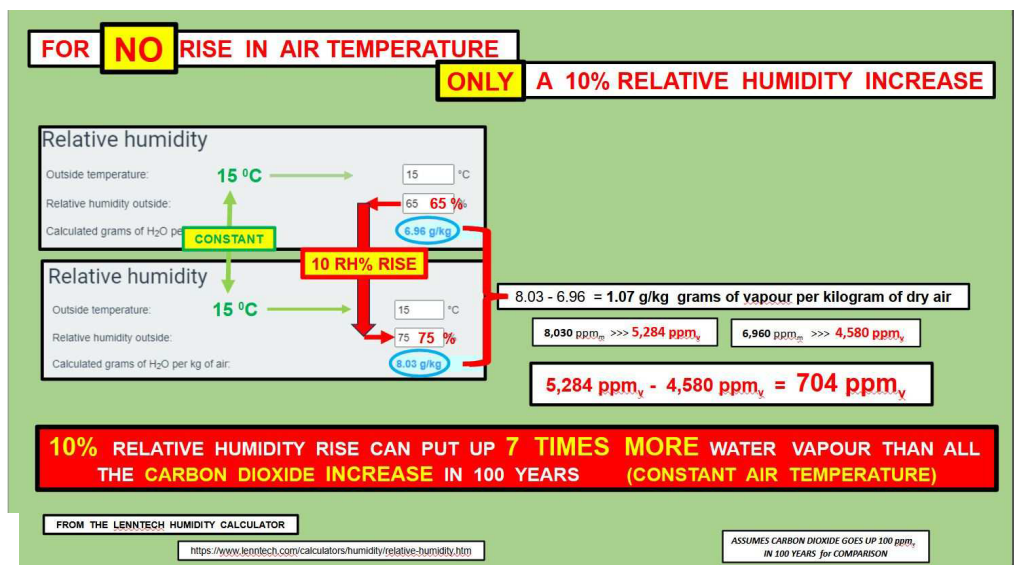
FOR NO RISE IN AIR TEMPERATURE

ONLY A 10% RELATIVE HUMIDITY INCREASE

Relative humidity

Outside temperature: 15 $^0$C 15 °C

Relative humidity outside: 65 65 %

Calculated grams of $H_2O$ pe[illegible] 6.96 g/kg

CONSTANT

10 RH% RISE

Relative humidity

Outside temperature: 15 $^0$C 15 °C

Relative humidity outside: 75 75 %

Calculated grams of $H_2O$ per kg of air: 8.03 g/kg

8.03 - 6.96 = 1.07 g/kg grams of vapour per kilogram of dry air

8,030 ppm$_m$ >>> 5,284 ppm$_v$

6,960 ppm$_m$ >>> 4,580 ppm$_v$

5,284 ppm$_v$ - 4,580 ppm$_v$ = 704 ppm$_v$

10% RELATIVE HUMIDITY RISE CAN PUT UP 7 TIMES MORE WATER VAPOUR THAN ALL THE CARBON DIOXIDE INCREASE IN 100 YEARS (CONSTANT AIR TEMPERATURE)

FROM THE LENNTECH HUMIDITY CALCULATOR

https://www.lenntech.com/calculators/humidity/relative-humidity.htm

ASSUMES CARBON DIOXIDE GOES UP 100 ppm$_v$ IN 100 YEARS for COMPARISON